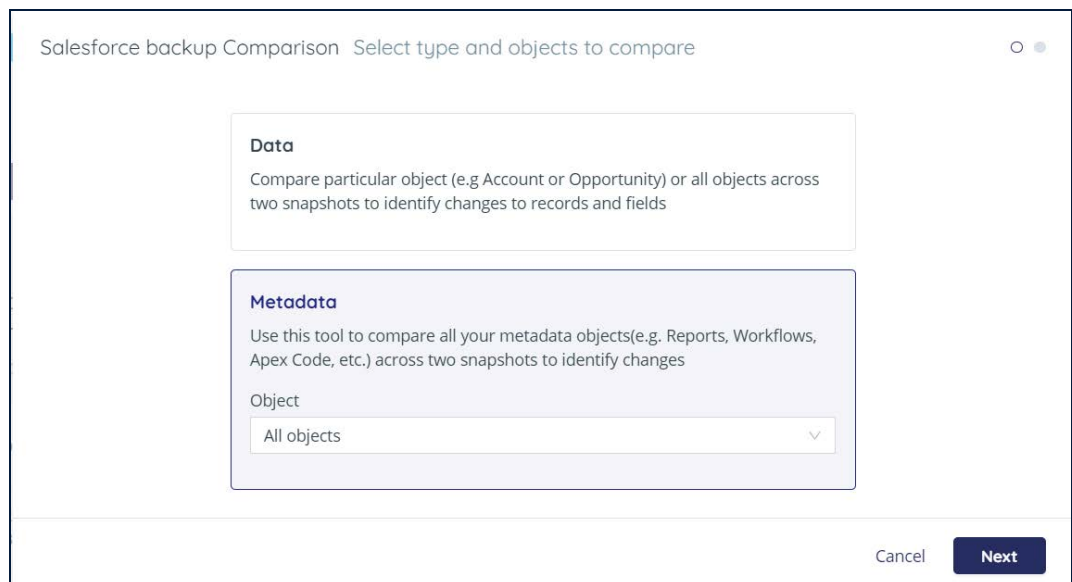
Salesforce backup Comparison Select type and objects to compare

Data

Compare particular object (e.g Account or Opportunity) or all objects across two snapshots to identify changes to records and fields

Metadata

Use this tool to compare all your metadata objects(e.g. Reports, Workflows, Apex Code, etc.) across two snapshots to identify changes

Object

All objects

Cancel

Next